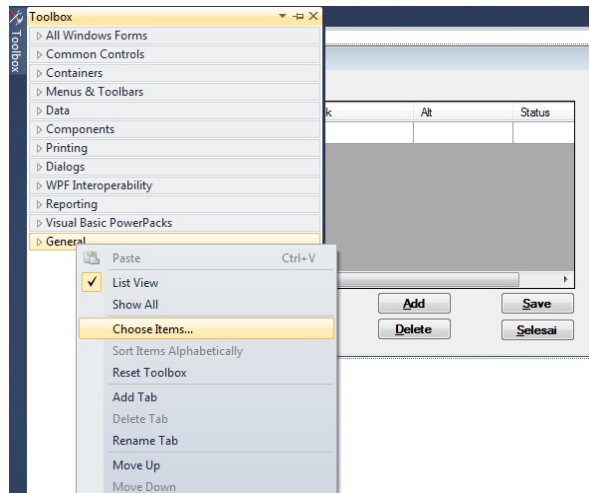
Toolbox

Toolbox

▷ All Windows Forms
▷ Common Controls
▷ Containers
▷ Menus & Toolbars
▷ Data
▷ Components
▷ Printing
▷ Dialogs
▷ WPF Interoperability
▷ Reporting
▷ Visual Basic PowerPacks
▷ General

k | Alt | Status

Paste Ctrl+V
✓ List View
Show All
Choose Items...
Sort Items Alphabetically
Reset Toolbox
Add Tab
Delete Tab
Rename Tab
Move Up
Move Down

Add
Save
Delete
Selesai